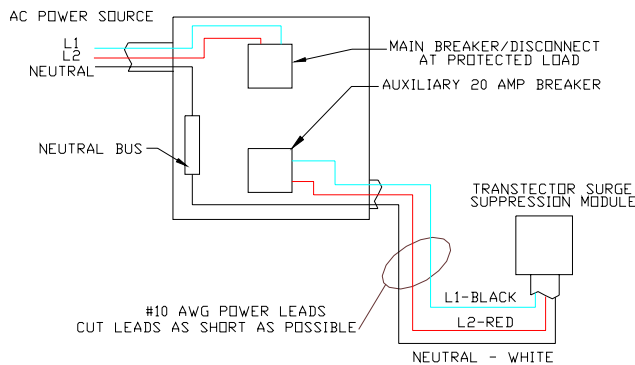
AC POWER SOURCE
L1
L2
NEUTRAL

MAIN BREAKER/DISCONNECT AT PROTECTED LOAD

AUXILIARY 20 AMP BREAKER

NEUTRAL BUS

TRANSTECTOR SURGE SUPPRESSION MODULE

#10 AWG POWER LEADS
CUT LEADS AS SHORT AS POSSIBLE

L1-BLACK
L2-RED
NEUTRAL - WHITE